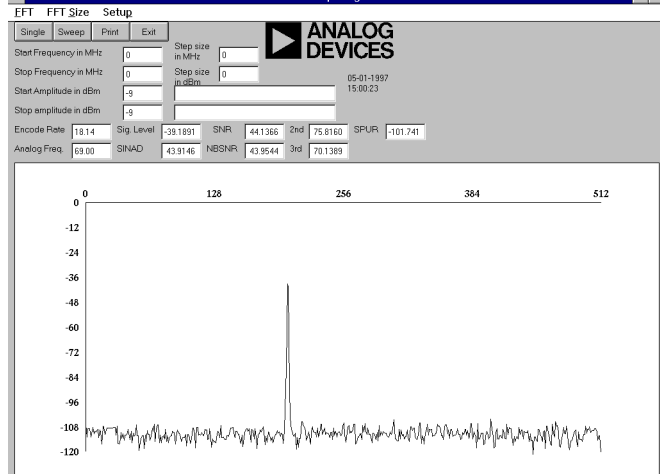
FFT FFT Size Setup

Single Sweep Print Exit

ANALOG DEVICES

Start Frequency in MHz 0
Step size in MHz 0
Stop Frequency in MHz 0
Step size in dBm 0
05-01-1997
15:00:23
Start Amplitude in dBm -9
Stop amplitude in dBm -9

Encode Rate 18.14 Sig. Level -39.1891 SNR 44.1366 2nd 75.8160 SPUR -101.741
Analog Freq. 69.00 SINAD 43.9146 NBSNR 43.9544 3rd 70.1389

0 128 256 384 512

0
-12
-24
-36
-48
-60
-72
-84
-96
-108
-120